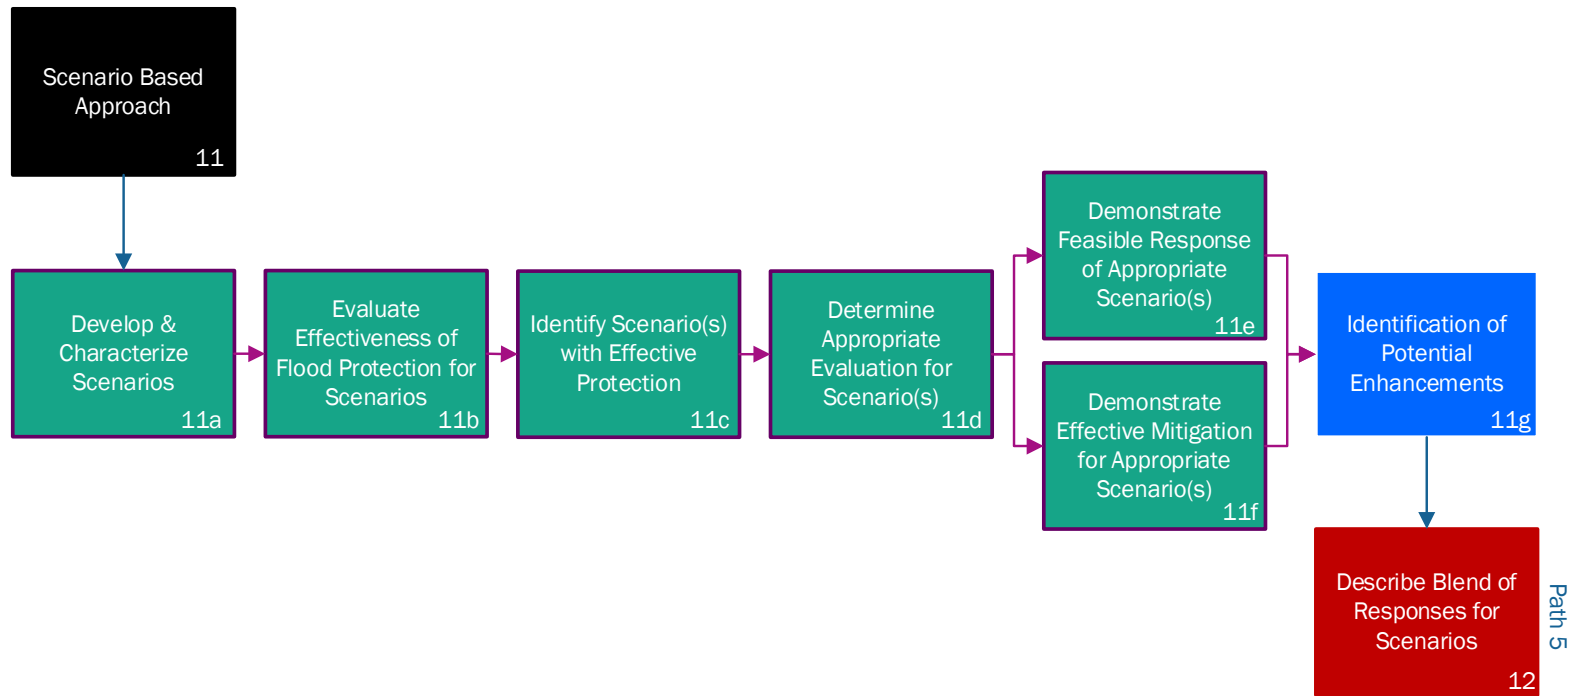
Scenario Based Approach
11

Develop & Characterize Scenarios
11a

Evaluate Effectiveness of Flood Protection for Scenarios
11b

Identify Scenario(s) with Effective Protection
11c

Determine Appropriate Evaluation for Scenario(s)
11d

Demonstrate Feasible Response of Appropriate Scenario(s)
11e

Demonstrate Effective Mitigation for Appropriate Scenario(s)
11f

Identification of Potential Enhancements
11g

Describe Blend of Responses for Scenarios
12

Path 5